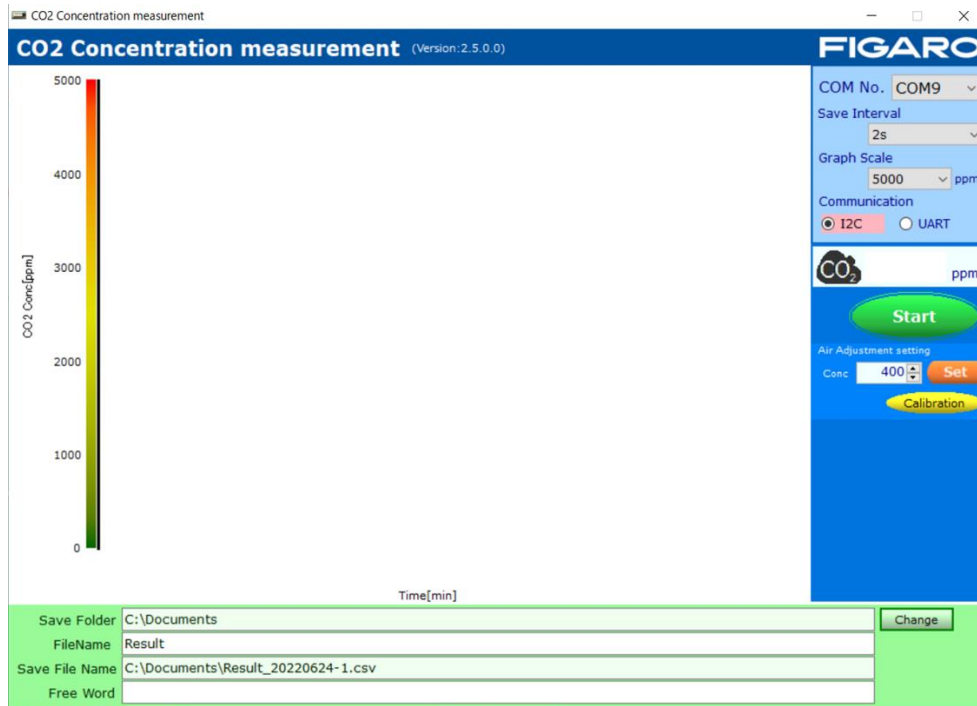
CO2 Concentration measurement

CO2 Concentration measurement (Version:2.5.0.0)

FIGARO

5000
4000
3000
2000
1000
0

CO2 Conc[ppm]

Time[min]

COM No. COM9
Save Interval
2s
Graph Scale
5000 ppm
Communication
I2C UART

$CO_2$ ppm

Start

Air Adjustment setting
Conc 400 Set
Calibration

Save Folder C:\Documents
Change
FileName Result
Save File Name C:\Documents\Result_20220624-1.csv
Free Word